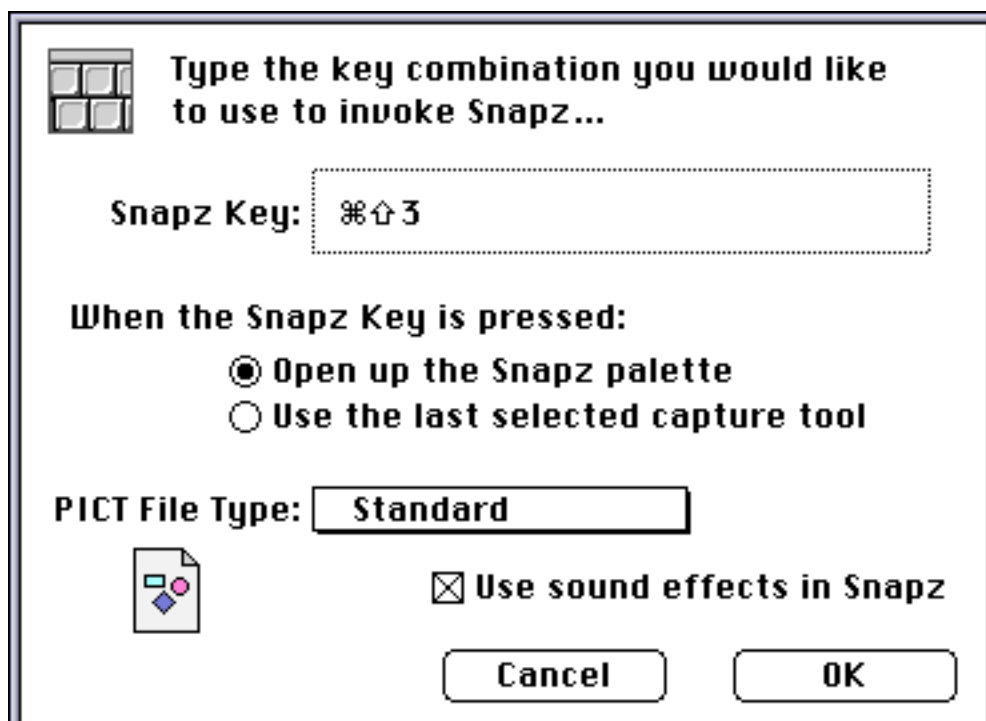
Type the key combination you would like to use to invoke Snapz...

Snapz Key: ⌘⇧3

When the Snapz Key is pressed:

◉ Open up the Snapz palette
○ Use the last selected capture tool

PICT File Type: Standard

☒ Use sound effects in Snapz

Cancel

OK